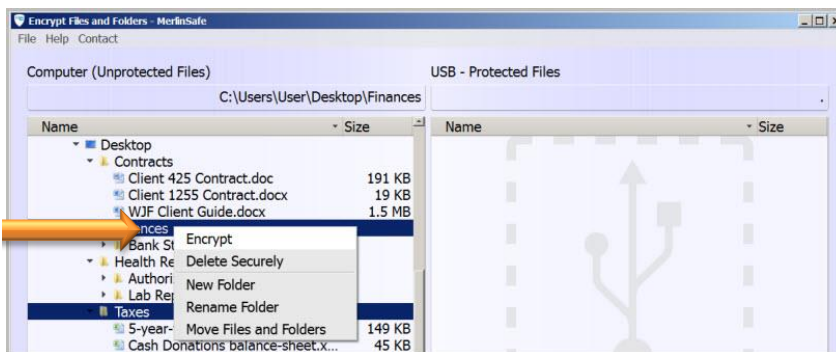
Encrypt Files and Folders - MerlinSafe
File Help Contact

Computer (Unprotected Files)
C:\Users\User\Desktop\Finances

| Name | Size |
|---|---|
| Desktop | |
| Contracts | |
| Client 425 Contract.doc | 191 KB |
| Client 1255 Contract.docx | 19 KB |
| WJF Client Guide.docx | 1.5 MB |
| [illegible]nces | |
| Bank St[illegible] | |
| Health Re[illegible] | |
| Authori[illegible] | |
| Lab Rep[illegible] | |
| Taxes | |
| 5-year-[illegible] | 149 KB |
| Cash Donations balance-sheet.x... | 45 KB |

Encrypt
Delete Securely
New Folder
Rename Folder
Move Files and Folders

USB - Protected Files

| Name | Size |
|---|---|